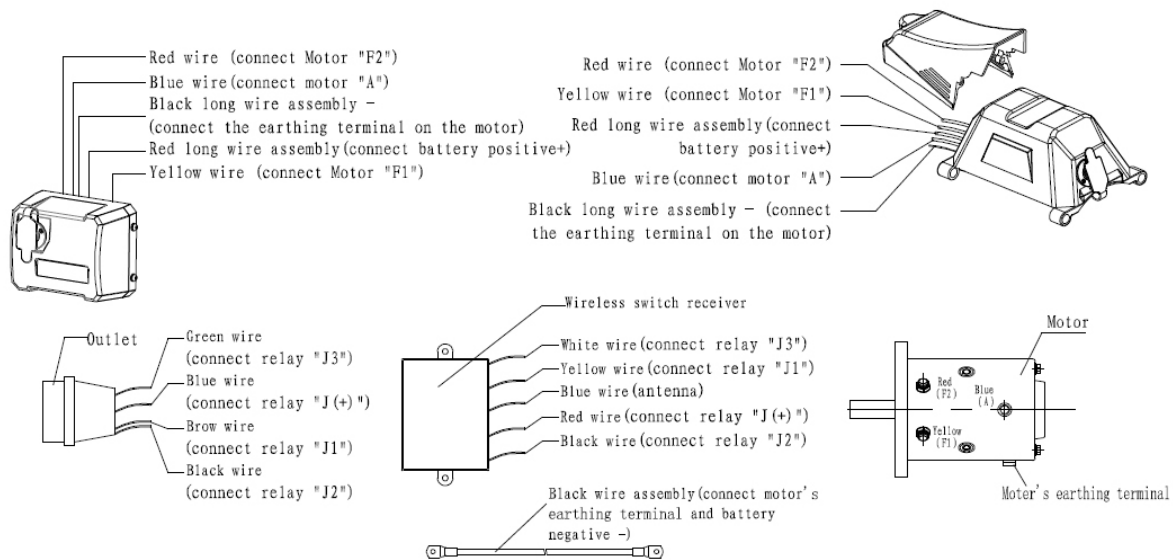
Red wire (connect Motor "F2")
Blue wire (connect motor "A")
Black long wire assembly - (connect the earthing terminal on the motor)
Red long wire assembly (connect battery positive+)
Yellow wire (connect Motor "F1")

Red wire (connect Motor "F2")
Yellow wire (connect Motor "F1")
Red long wire assembly (connect battery positive+)
Blue wire (connect motor "A")
Black long wire assembly - (connect the earthing terminal on the motor)

Outlet
Green wire (connect relay "J3")
Blue wire (connect relay "J (+)")
Brow wire (connect relay "J1")
Black wire (connect relay "J2")

Wireless switch receiver
White wire (connect relay "J3")
Yellow wire (connect relay "J1")
Blue wire (antenna)
Red wire (connect relay "J (+)")
Black wire (connect relay "J2")

Black wire assembly (connect motor's earthing terminal and battery negative -)

Motor
Red (F2)
Blue (A)
Yellow (F1)
Moter's earthing terminal